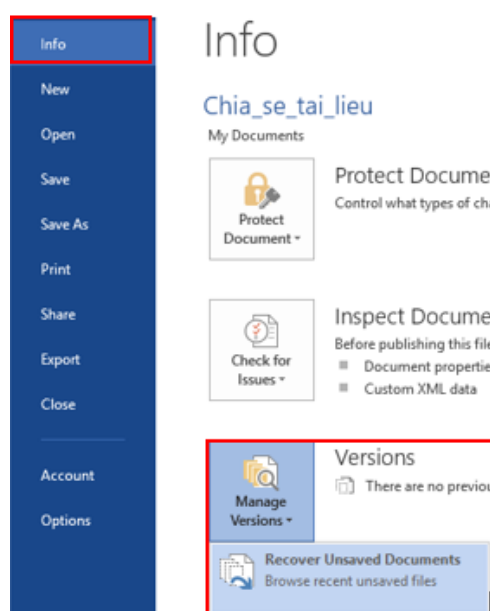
Info
New
Open
Save
Save As
Print
Share
Export
Close
Account
Options

Info

Chia_se_tai_lieu
My Documents

Protect Document ▾

Protect Docume
Control what types of ch

Check for Issues ▾

Inspect Docume
Before publishing this fil
■ Document propertie
■ Custom XML data

Manage Versions ▾

Versions
There are no previou

Recover Unsaved Documents
Browse recent unsaved files